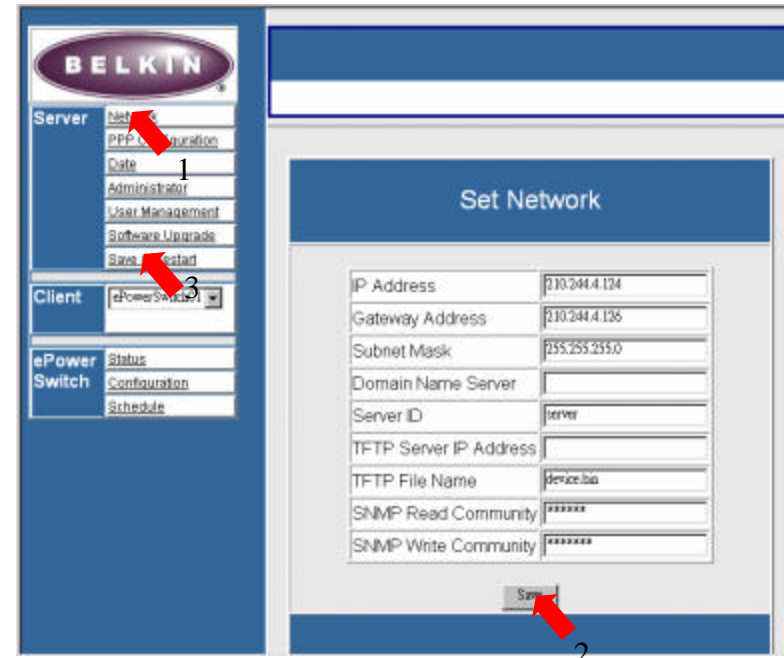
BELKIN

Server
Network
PPP Configuration
Date
Administrator
User Management
Software Upgrade
Save / Restart

1
3

Client
ePowerSwitch

ePower Switch
Status
Configuration
Schedule

Set Network

| | |
|---|---|
| IP Address | 210.244.4.124 |
| Gateway Address | 210.244.4.136 |
| Subnet Mask | 255.255.255.0 |
| Domain Name Server | |
| Server ID | server |
| TFTP Server IP Address | |
| TFTP File Name | device.bin |
| SNMP Read Community | ****** |
| SNMP Write Community | ******* |

Save

2